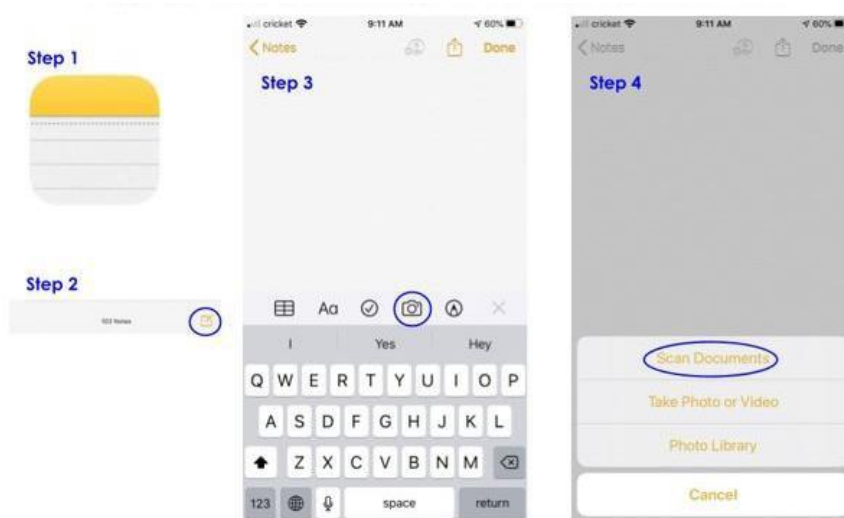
Step 1

Step 2

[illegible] Notes

cricket 9:11 AM 60%

Notes Done

Step 3

Aa

I Yes Hey

Q W E R T Y U I O P

A S D F G H J K L

Z X C V B N M

123 space return

cricket 9:11 AM 60%

Notes Done

Step 4

Scan Documents

Take Photo or Video

Photo Library

Cancel